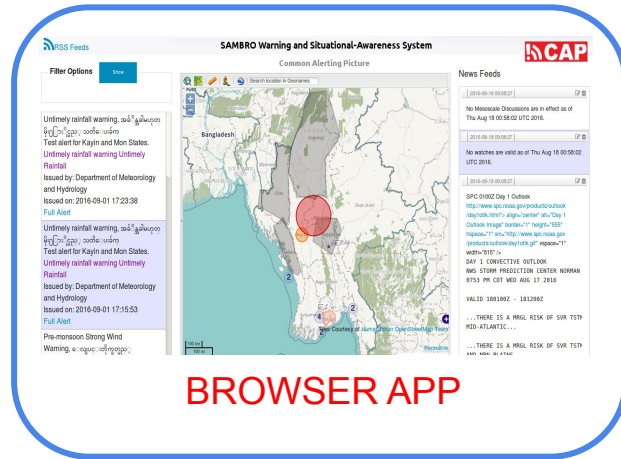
RSS Feeds

SAMBRO Warning and Situational-Awareness System

CAP

Common Alerting Picture

Filter Options

Show

Untimely rainfall warning, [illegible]
Test alert for Kayin and Mon States.
Untimely rainfall warning Untimely Rainfall
Issued by: Department of Meteorology and Hydrology
Issued on: 2016-09-01 17:23:38
Full Alert

Untimely rainfall warning, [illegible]
Test alert for Kayin and Mon States.
Untimely rainfall warning Untimely Rainfall
Issued by: Department of Meteorology and Hydrology
Issued on: 2016-09-01 17:15:53
Full Alert

Pre-monsoon Strong Wind Warning, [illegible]

Search location in Geonames

Bangladesh

2

4

2

100 km

100 mi

Tiles Courtesy of MapQuest OpenStreetMap Team

Mapquest

News Feeds

2016-08-18 00:08:27

No Mesoscale Discussions are in effect as of Thu Aug 18 00:58:02 UTC 2016.

2016-08-18 00:08:27

No watches are valid as of Thu Aug 18 00:58:02 UTC 2016.

2016-08-18 00:08:27

SPC 0100Z Day 1 Outlook
http://www.spc.noaa.gov/products/outlook/day1otlk.html"> align="center" alt="Day 1 Outlook Image" border="1" height="555" hspace="1" src="http://www.spc.noaa.gov/products/outlook/day1otlk.gif" vspace="1" width="815" />
DAY 1 CONVECTIVE OUTLOOK
NWS STORM PREDICTION CENTER NORMAN
0753 PM CDT WED AUG 17 2016

VALID 180100Z - 181200Z

...THERE IS A MRGL RISK OF SVR TSTM
MID-ATLANTIC...

...THERE IS A MRGL RISK OF SVR TSTM
AND NRN PLAINS

BROWSER APP